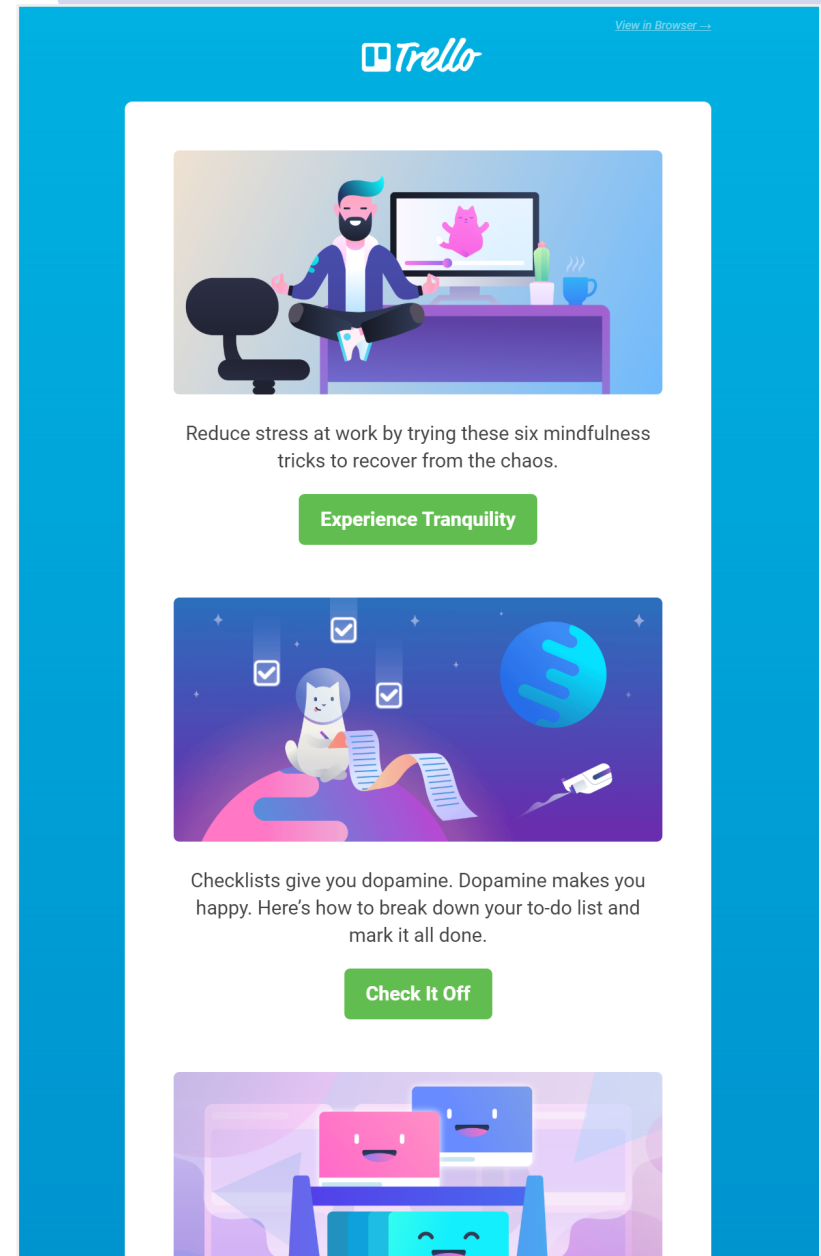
View in Browser →

Trello

Reduce stress at work by trying these six mindfulness tricks to recover from the chaos.

Experience Tranquility

Checklists give you dopamine. Dopamine makes you happy. Here's how to break down your to-do list and mark it all done.

Check It Off